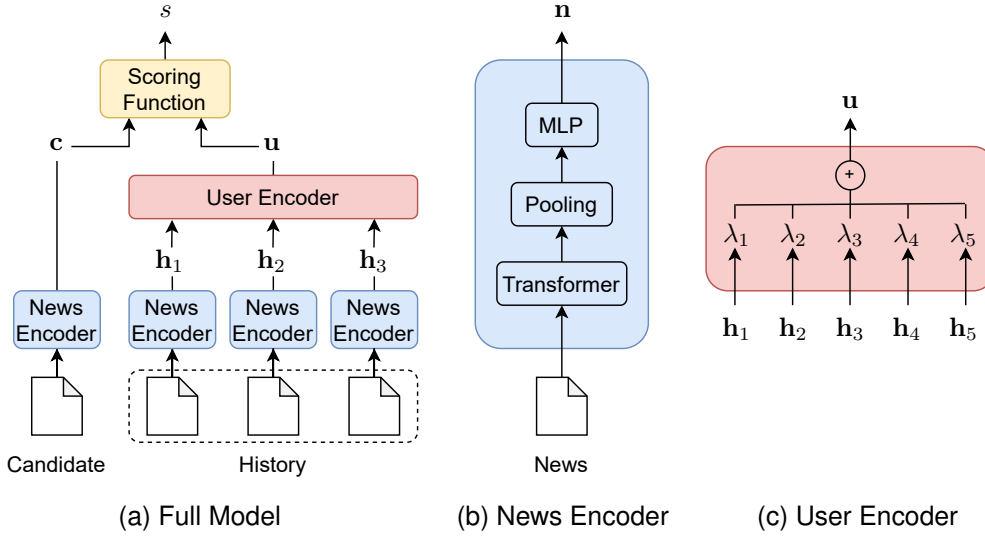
$s$

Scoring Function

$\mathbf{c}$

$\mathbf{u}$

User Encoder

$\mathbf{h}_1$ $\mathbf{h}_2$ $\mathbf{h}_3$

News Encoder

News Encoder

News Encoder

News Encoder

Candidate

History

(a) Full Model

$\mathbf{n}$

MLP

Pooling

Transformer

News

(b) News Encoder

$\mathbf{u}$

+

$\lambda_1$ $\lambda_2$ $\lambda_3$ $\lambda_4$ $\lambda_5$

$\mathbf{h}_1$ $\mathbf{h}_2$ $\mathbf{h}_3$ $\mathbf{h}_4$ $\mathbf{h}_5$

(c) User Encoder